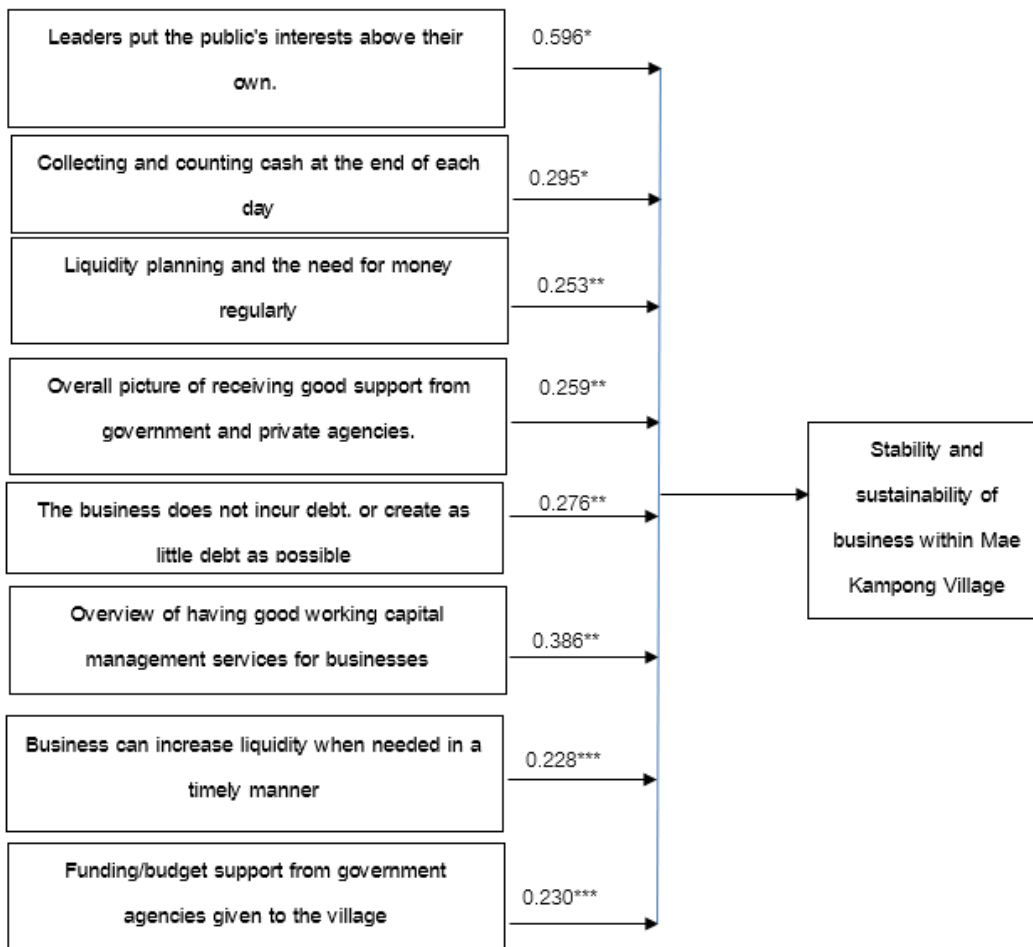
Leaders put the public's interests above their own.

0.596*

Collecting and counting cash at the end of each day

0.295*

Liquidity planning and the need for money regularly

0.253**

Overall picture of receiving good support from government and private agencies.

0.259**

The business does not incur debt. or create as little debt as possible

0.276**

Overview of having good working capital management services for businesses

0.386**

Business can increase liquidity when needed in a timely manner

0.228***

Funding/budget support from government agencies given to the village

0.230***

Stability and sustainability of business within Mae Kampong Village